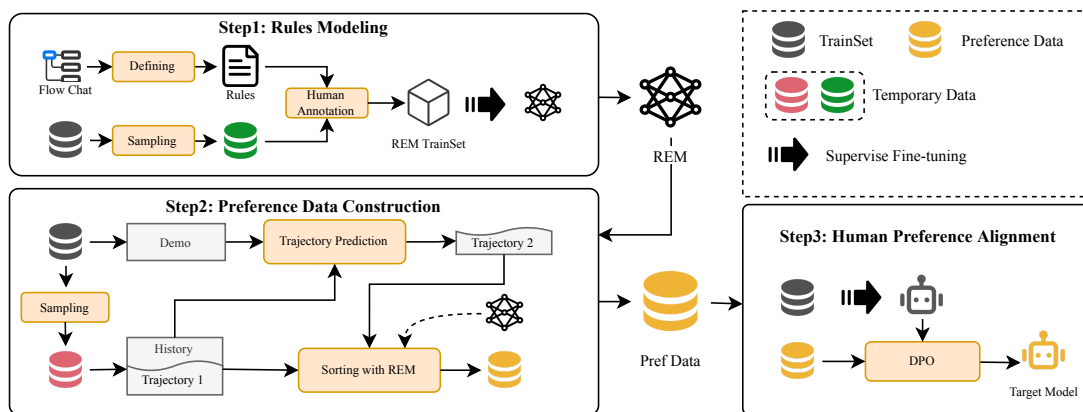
Step1: Rules Modeling

Flow Chat

Defining

Rules

Human Annotation

REM TrainSet

Sampling

REM

TrainSet

Preference Data

Temporary Data

Supervise Fine-tuning

Step2: Preference Data Construction

Demo

Trajectory Prediction

Trajectory 2

Sampling

History

Trajectory 1

Sorting with REM

Pref Data

Step3: Human Preference Alignment

DPO

Target Model